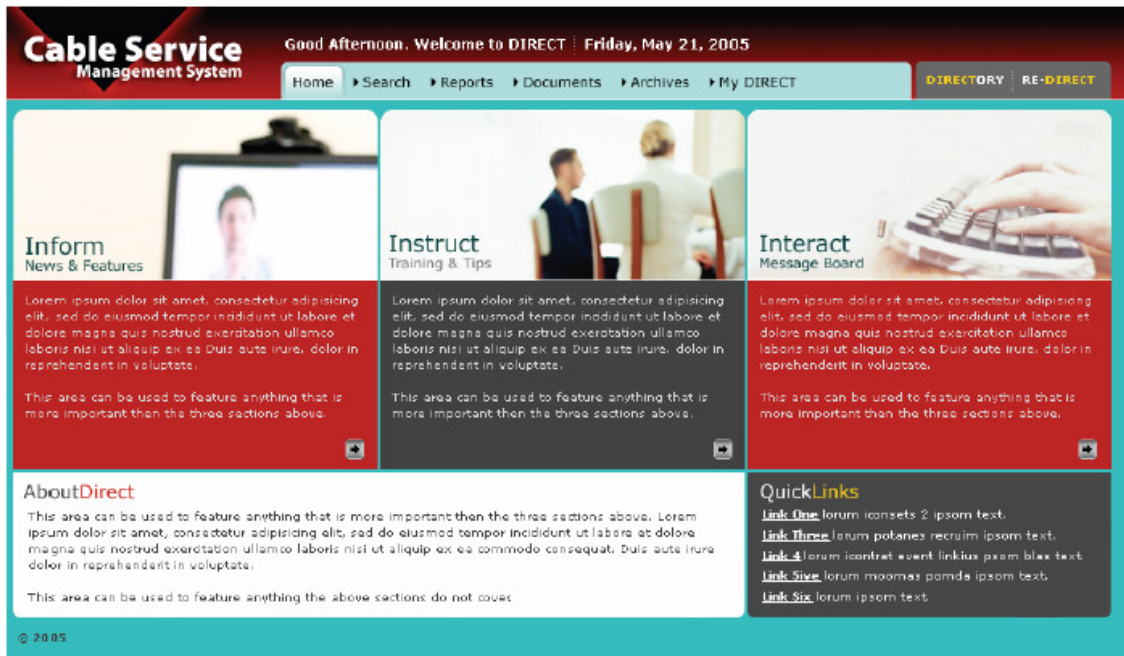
Cable Service
Management System

Good Afternoon. Welcome to DIRECT | Friday, May 21, 2005

Home ▸Search ▸Reports ▸Documents ▸Archives ▸My DIRECT

DIRECTORY | RE-DIRECT

Inform
News & Features

Lorem ipsum dolor sit amet, consectetur adipisicing elit, sed do eiusmod tempor incididunt ut labore et dolore magna quis nostrud exercitation ullamco laboris nisi ut aliquip ex ea Duis aute irure. dolor in reprehenderit in voluptate.

This area can be used to feature anything that is more important then the three sections above.

Instruct
Training & Tips

Lorem ipsum dolor sit amet, consectetur adipisicing elit, sed do eiusmod tempor incididunt ut labore et dolore magna quis nostrud exercitation ullamco laboris nisi ut aliquip ex ea Duis aute irure. dolor in reprehenderit in voluptate.

This area can be used to feature anything that is more important then the three sections above.

Interact
Message Board

Lorem ipsum dolor sit amet, consectetur adipisicing elit, sed do eiusmod tempor incididunt ut labore et dolore magna quis nostrud exercitation ullamco laboris nisi ut aliquip ex ea Duis aute irure. dolor in reprehenderit in voluptate.

This area can be used to feature anything that is more important then the three sections above.

AboutDirect

This area can be used to feature anything that is more important then the three sections above. Lorem ipsum dolor sit amet, consectetur adipisicing elit, sed do eiusmod tempor incididunt ut labore et dolore magna quis nostrud exercitation ullamco laboris nisi ut aliquip ex ea commodo consequat. Duis aute irure dolor in reprehenderit in voluptate.

This area can be used to feature anything the above sections do not covec

QuickLinks

Link One lorum iconsets 2 ipsom text.
Link Three lorum potanes recruim ipsom text.
Link 4 lorum icontret event linkius psom blex text.
Link Sive lorum moomas pomda ipsom text.
Link Six lorum ipsom text.

© 2005